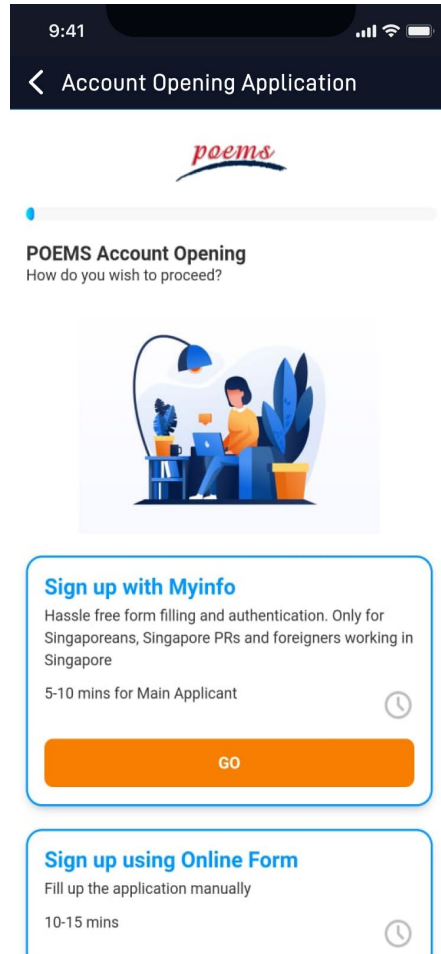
9:41

Account Opening Application

poems

POEMS Account Opening
How do you wish to proceed?

Sign up with Myinfo
Hassle free form filling and authentication. Only for Singaporeans, Singapore PRs and foreigners working in Singapore

5-10 mins for Main Applicant

GO

Sign up using Online Form
Fill up the application manually

10-15 mins